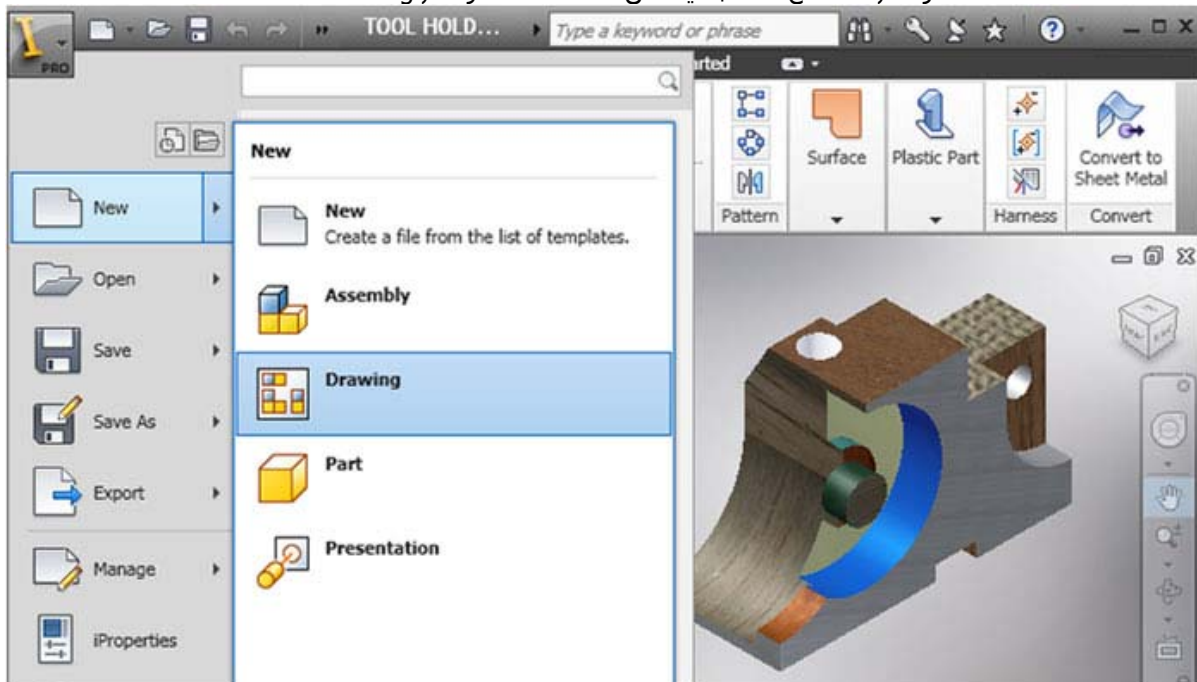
PRO

TOOL HOLD...

Type a keyword or phrase

rted

New

New

New
Create a file from the list of templates.

Assembly

Drawing

Part

Presentation

Open

Save

Save As

Export

Manage

iProperties

Pattern

Surface

Plastic Part

Harness

Convert to Sheet Metal

Convert